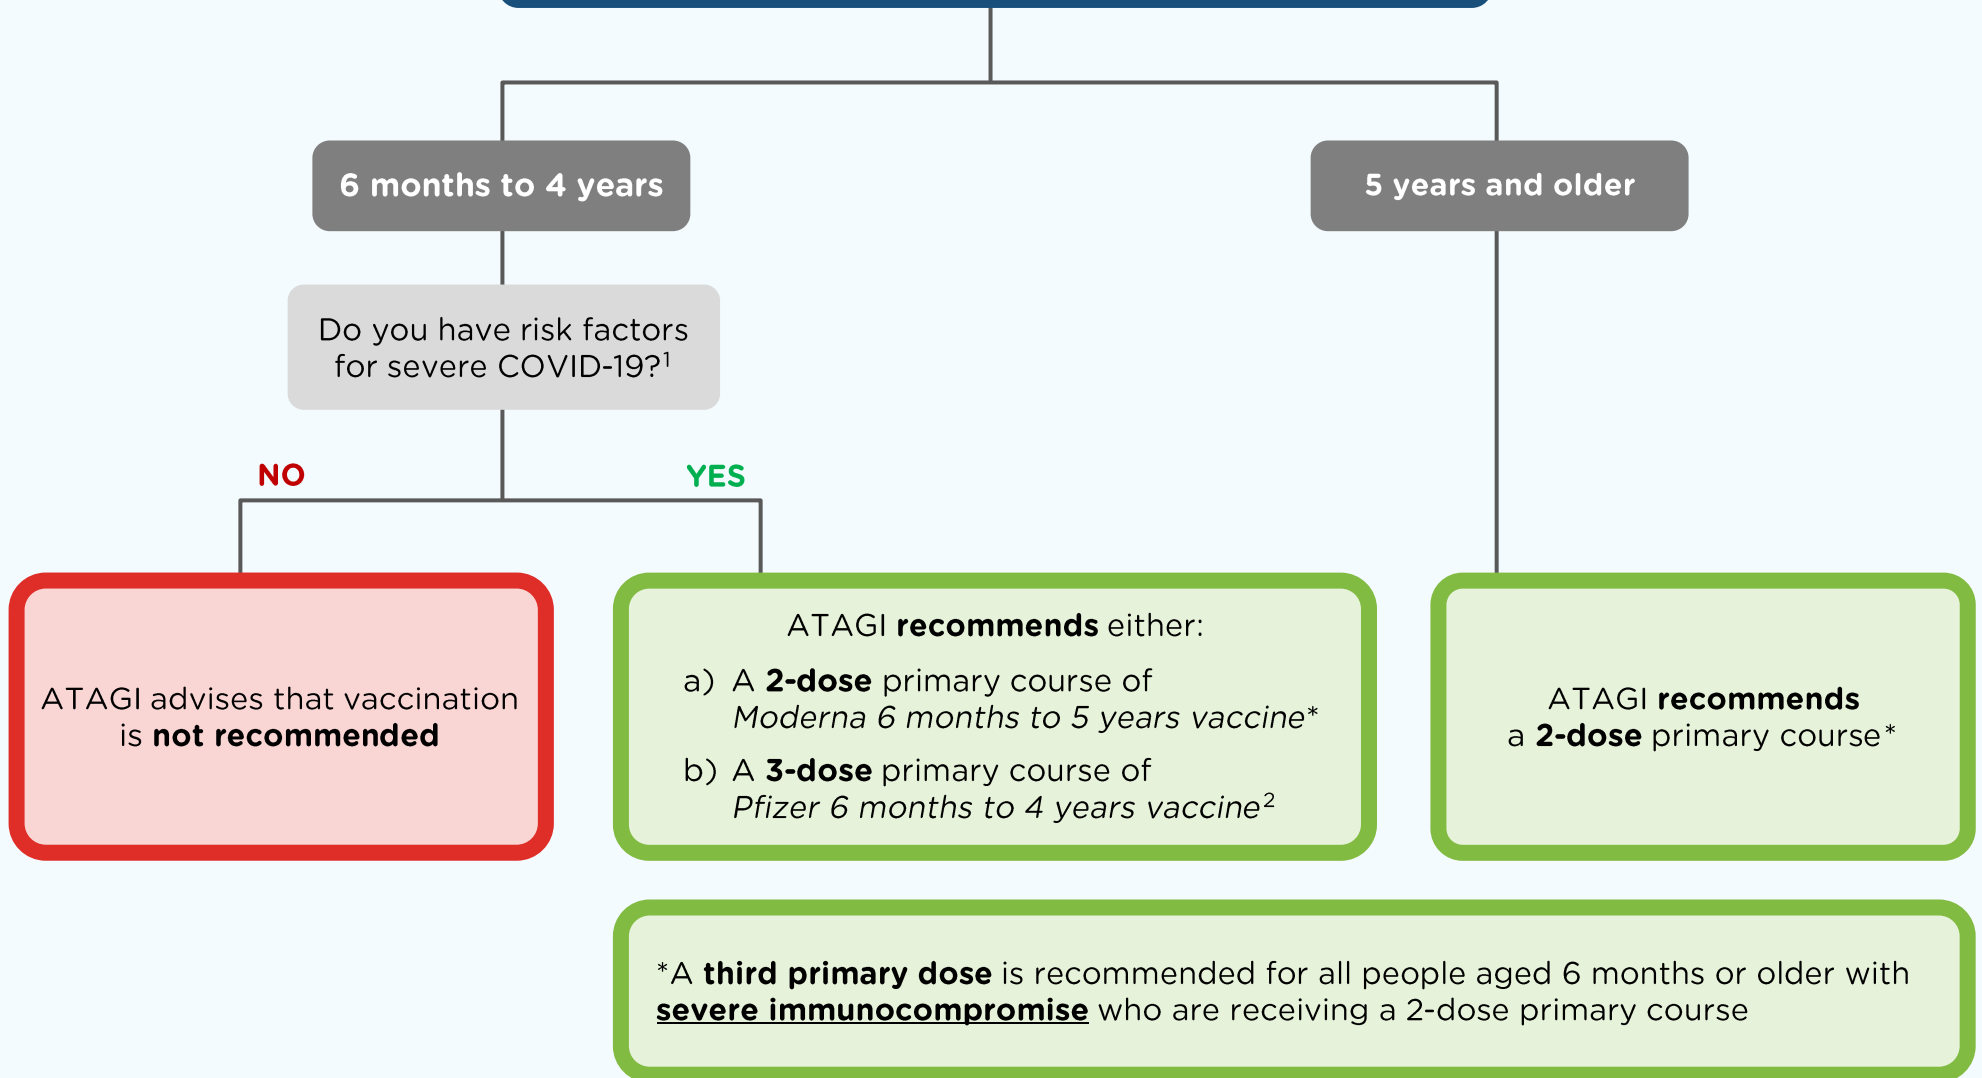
6 months to 4 years

5 years and older

Do you have risk factors for severe COVID-19?$^1$

NO

YES

ATAGI advises that vaccination is not recommended

ATAGI recommends either:

a) A 2-dose primary course of *Moderna 6 months to 5 years vaccine*\*

b) A 3-dose primary course of *Pfizer 6 months to 4 years vaccine*$^2$

ATAGI recommends a 2-dose primary course\*

\*A third primary dose is recommended for all people aged 6 months or older with severe immunocompromise who are receiving a 2-dose primary course